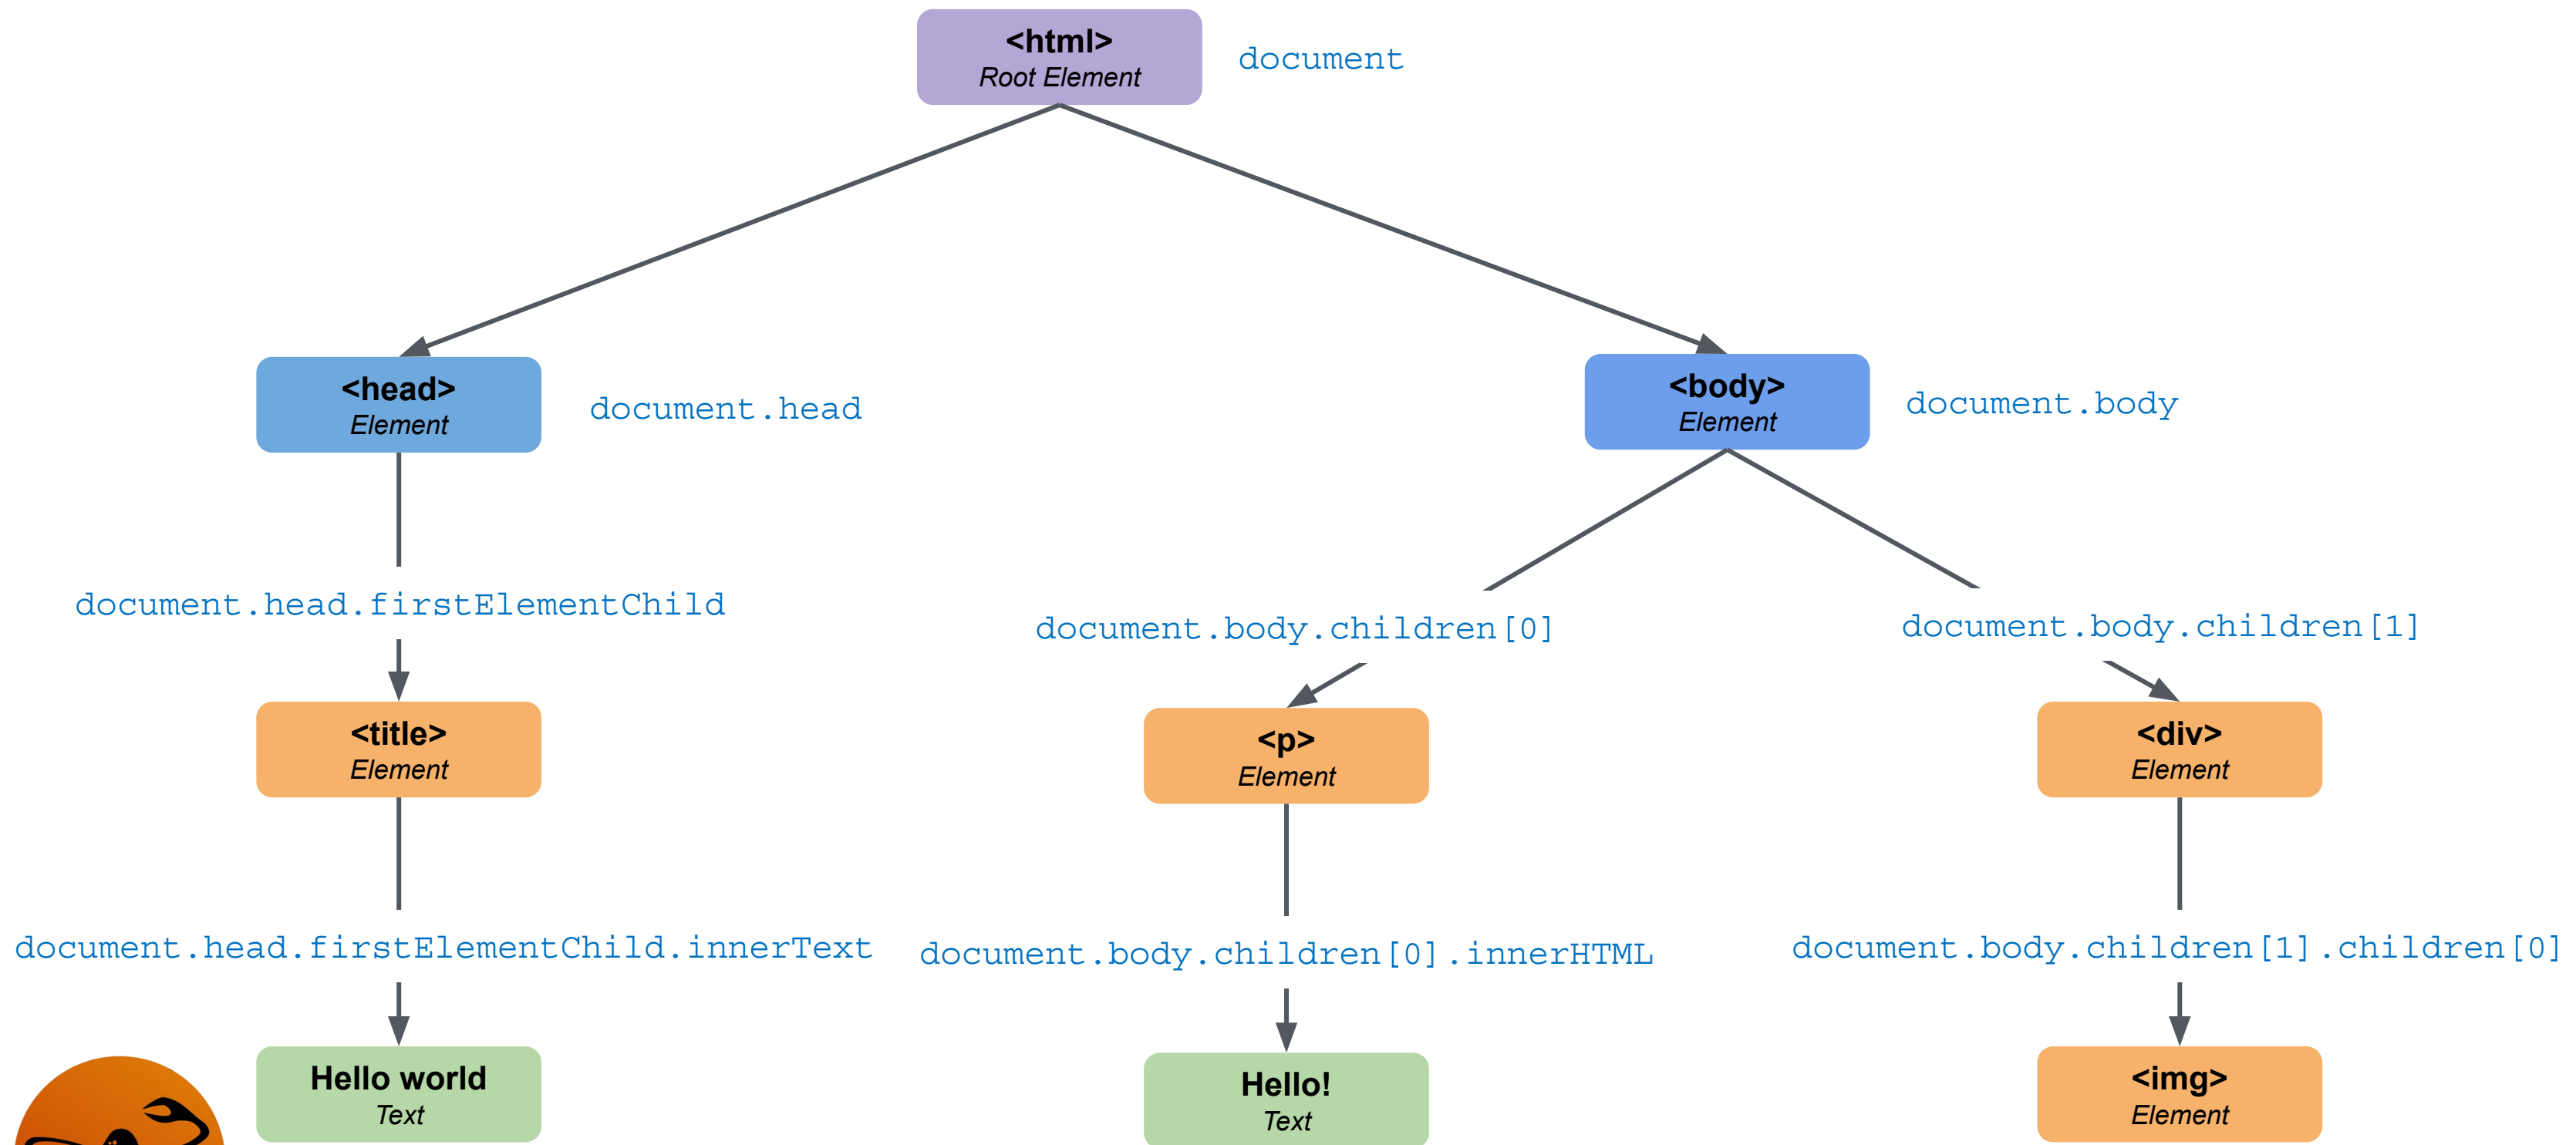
<html>
Root Element

document

<head>
Element

document.head

<body>
Element

document.body

document.head.firstElementChild

document.body.children[0]

document.body.children[1]

<title>
Element

<p>
Element

<div>
Element

document.head.firstElementChild.innerText

document.body.children[0].innerHTML

document.body.children[1].children[0]

Hello world
Text

Hello!
Text

<img>
Element